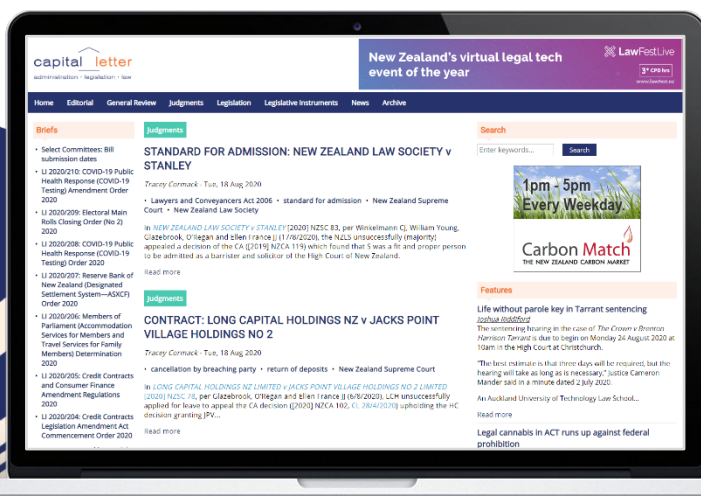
capital letter
administration · legislation · law

New Zealand's virtual legal tech event of the year
LawFestLive
3* CPD hrs
www.lawfest.nz

Home Editorial General Review Judgments Legislation Legislative Instruments News Archive

Briefs
• Select Committees: Bill submission dates
• LI 2020/210: COVID-19 Public Health Response (COVID-19 Testing) Amendment Order 2020
• LI 2020/209: Electoral Main Rolls Closing Order (No 2) 2020
• LI 2020/208: COVID-19 Public Health Response (COVID-19 Testing) Order 2020
• LI 2020/207: Reserve Bank of New Zealand (Designated Settlement System—ASXCF) Order 2020
• LI 2020/206: Members of Parliament (Accommodation Services for Members and Travel Services for Family Members) Determination 2020
• LI 2020/205: Credit Contracts and Consumer Finance Amendment Regulations 2020
• LI 2020/204: Credit Contracts Legislation Amendment Act Commencement Order 2020

Judgments
STANDARD FOR ADMISSION: NEW ZEALAND LAW SOCIETY v STANLEY
Tracey Cormack - Tue, 18 Aug 2020
• Lawyers and Conveyancers Act 2006 • standard for admission • New Zealand Supreme Court • New Zealand Law Society
In NEW ZEALAND LAW SOCIETY v STANLEY [2020] NZSC 83, per Winkelmann CJ, William Young, Glazebrook, O'Regan and Ellen France JJ (17/8/2020), the NZLS unsuccessfully (majority) appealed a decision of the CA ([2019] NZCA 119) which found that S was a fit and proper person to be admitted as a barrister and solicitor of the High Court of New Zealand.
Read more

Judgments
CONTRACT: LONG CAPITAL HOLDINGS NZ v JACKS POINT VILLAGE HOLDINGS NO 2
Tracey Cormack - Tue, 18 Aug 2020
• cancellation by breaching party • return of deposits • New Zealand Supreme Court
In LONG CAPITAL HOLDINGS NZ LIMITED v JACKS POINT VILLAGE HOLDINGS NO 2 LIMITED [2020] NZSC 78, per Glazebrook, O'Regan and Ellen France JJ (6/8/2020), LCH unsuccessfully applied for leave to appeal the CA decision ([2020] NZCA 102, CL 28/4/2020) upholding the HC decision granting JPV...
Read more

Search
Enter keywords... Search

1pm - 5pm Every Weekday
Carbon Match
THE NEW ZEALAND CARBON MARKET

Features
Life without parole key in Tarrant sentencing
Joshua Riddiford
The sentencing hearing in the case of The Crown v Brenton Harrison Tarrant is due to begin on Monday 24 August 2020 at 10am in the High Court at Christchurch.
"The best estimate is that three days will be required, but the hearing will take as long as is necessary," Justice Cameron Mander said in a minute dated 2 July 2020.
An Auckland University of Technology Law School...
Read more

Legal cannabis in ACT runs up against federal prohibition